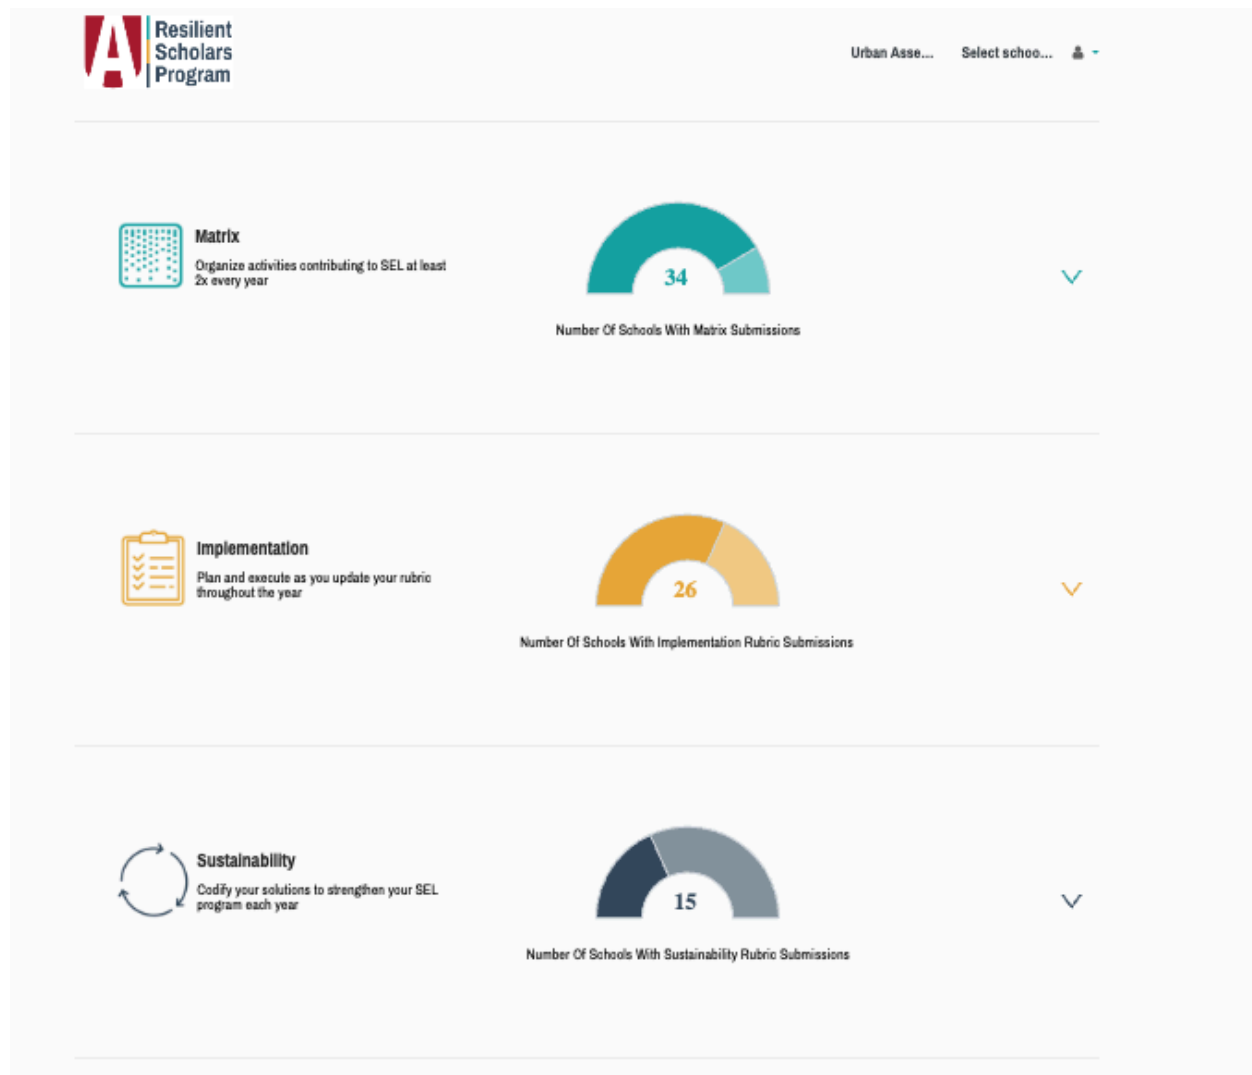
A Resilient Scholars Program

Urban Asse... Select schoo...

Matrix

Organize activities contributing to SEL at least 2x every year

34

Number Of Schools With Matrix Submissions

Implementation

Plan and execute as you update your rubric throughout the year

26

Number Of Schools With Implementation Rubric Submissions

Sustainability

Codify your solutions to strengthen your SEL program each year

15

Number Of Schools With Sustainability Rubric Submissions